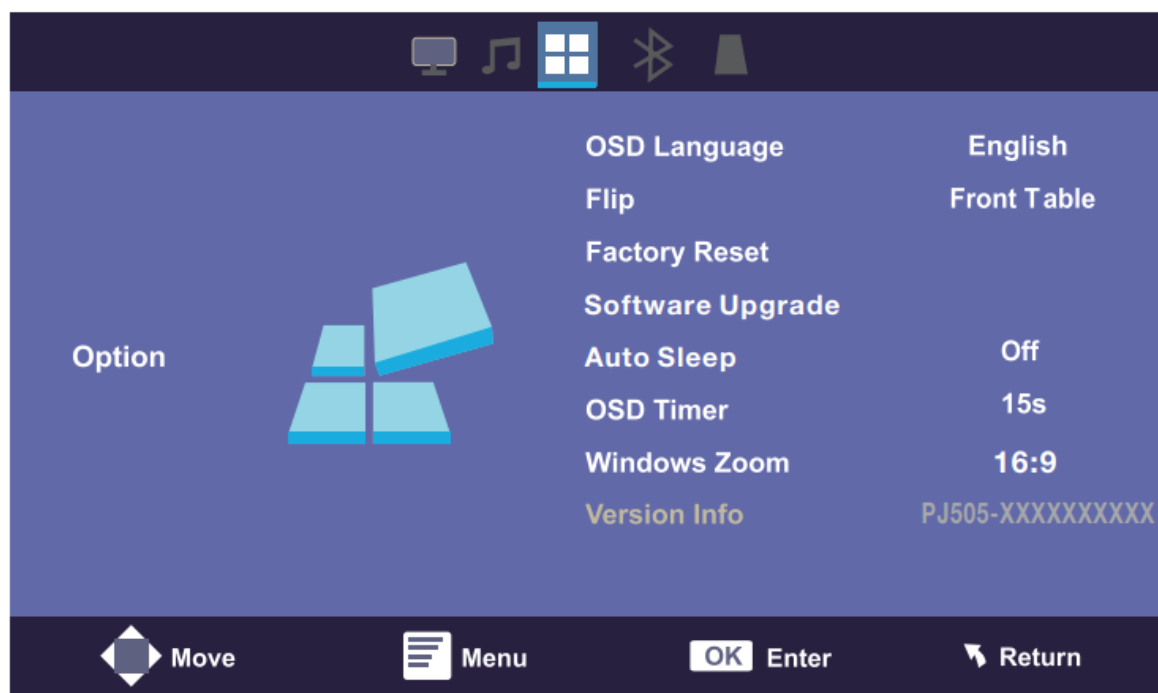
Option

| | |
|---|---|
| OSD Language | English |
| Flip | Front Table |
| Factory Reset | |
| Software Upgrade | |
| Auto Sleep | Off |
| OSD Timer | 15s |
| Windows Zoom | 16:9 |
| Version Info | PJ505-XXXXXXXXXX |

Move Menu OK Enter Return